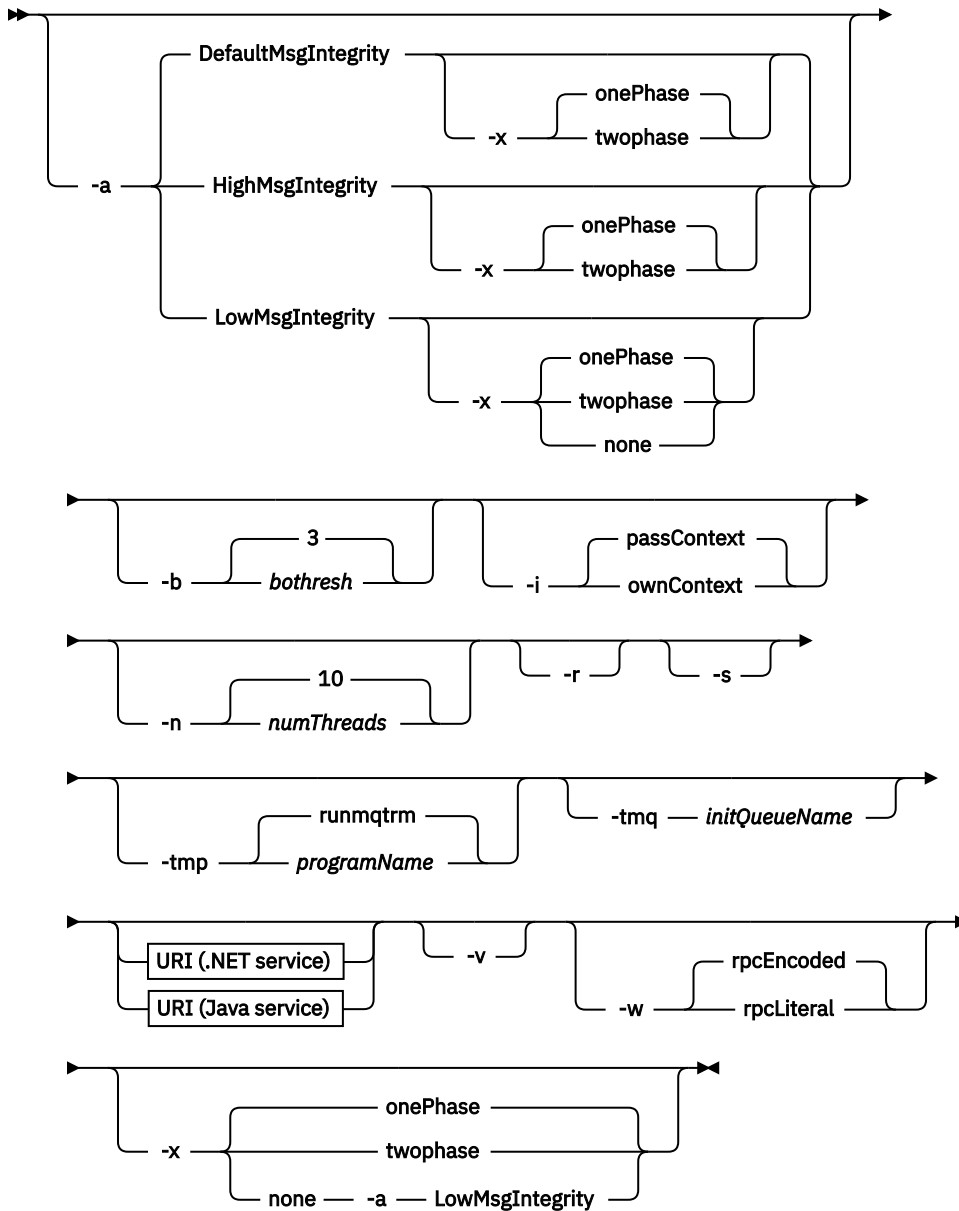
-a DefaultMsgIntegrity -x onePhase twophase
HighMsgIntegrity -x onePhase twophase
LowMsgIntegrity -x onePhase twophase none

-b 3 *bothresh* -i passContext ownContext

-n 10 *numThreads* -r -s

-tmp runmqtrm *programName* -tmq *initQueueName*

URI (.NET service) URI (Java service) -v -w rpcEncoded rpcLiteral

-x onePhase twophase none -a LowMsgIntegrity